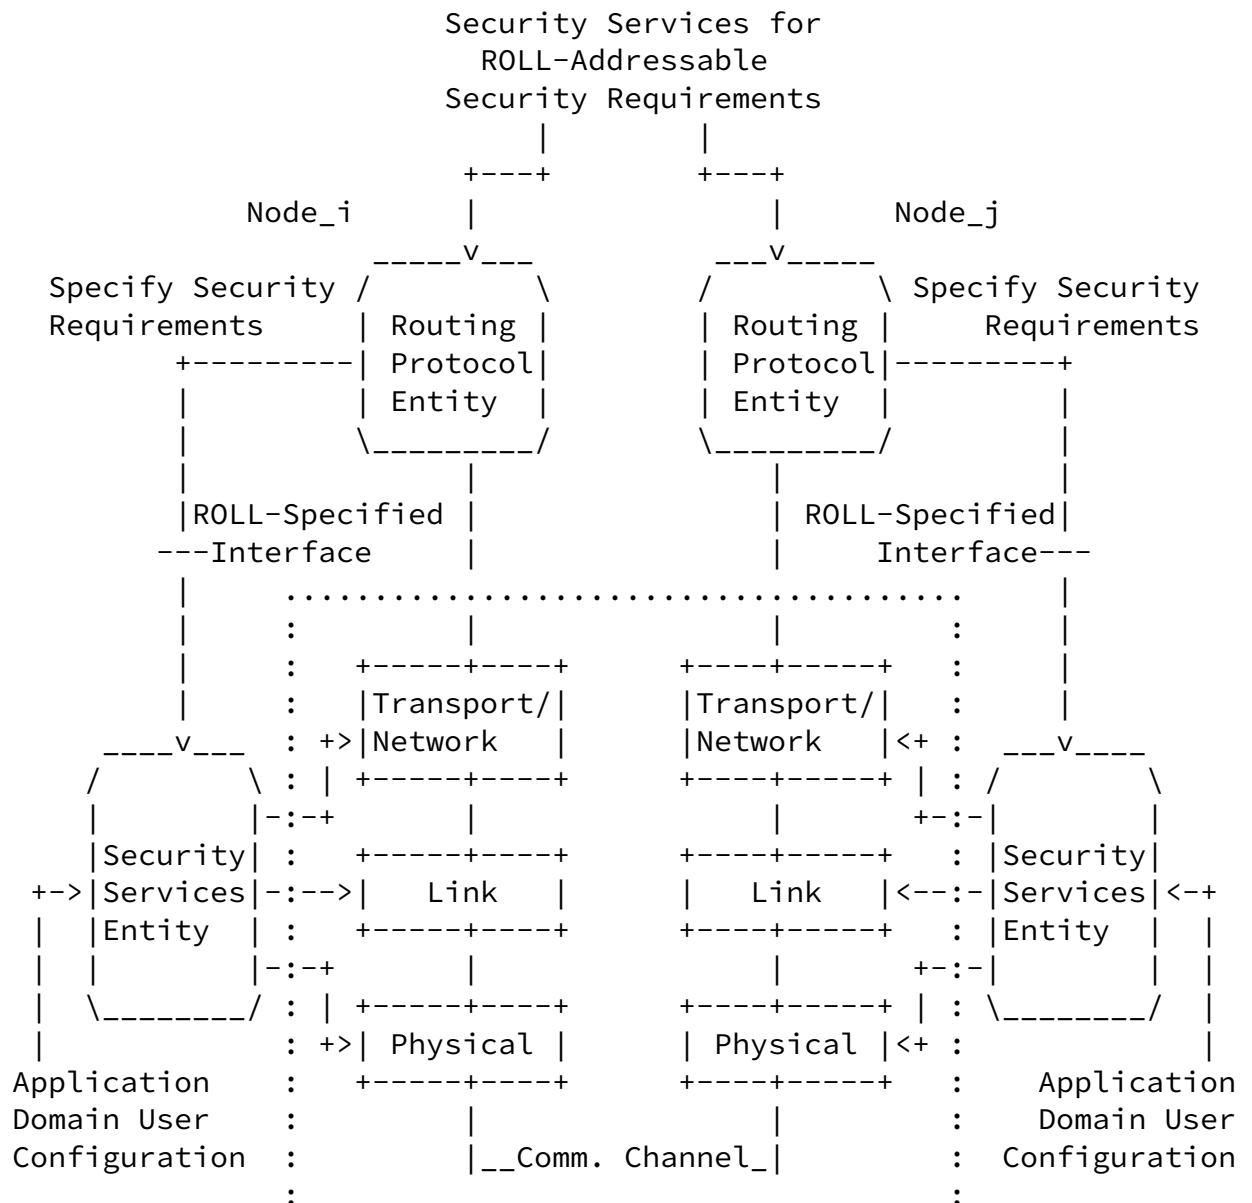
Security Services for
ROLL-Addressable
Security Requirements

Node_i

Node_j

Specify Security
Requirements

Routing
Protocol
Entity

Routing
Protocol
Entity

Specify Security
Requirements

ROLL-Specified
---Interface

ROLL-Specified
Interface---

Transport/
Network

Transport/
Network

Security
Services
Entity

Link

Link

Security
Services
Entity

Physical

Physical

Application
Domain User
Configuration

__Comm. Channel_

Application
Domain User
Configuration